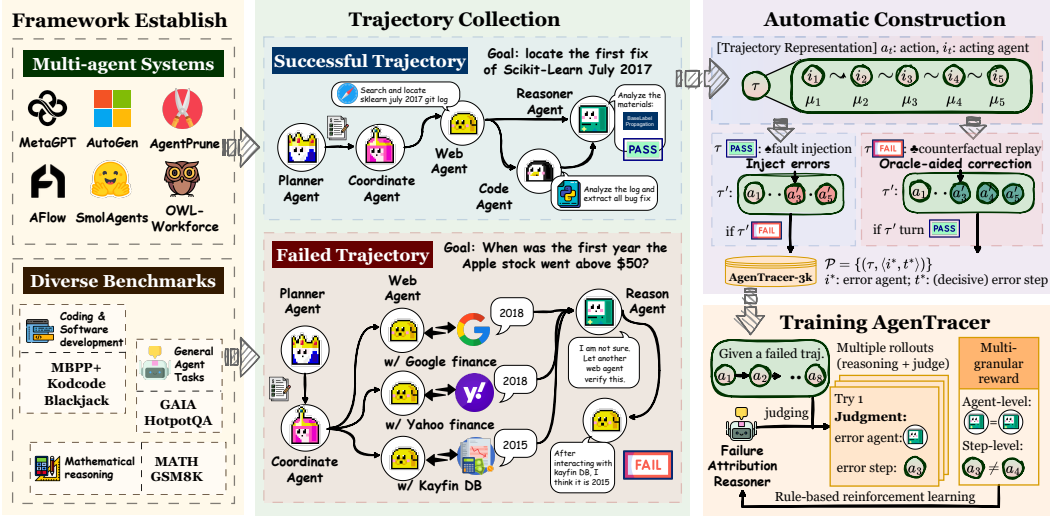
Framework Establish

Multi-agent Systems

MetaGPT AutoGen AgentPrune

AFlow SmolAgents OWL-Workforce

Diverse Benchmarks

Coding & Software development

MBPP+ Kodcode Blackjack

General Agent Tasks

GAIA HotpotQA

Mathematical reasoning

MATH GSM8K

Trajectory Collection

Successful Trajectory

Goal: locate the first fix of Scikit-Learn July 2017

Search and locate sklearn july 2017 git log

Planner Agent

Coordinate Agent

Web Agent

Reasoner Agent

Analyze the materials:

BaseLabel Propagation

PASS

Code Agent

Analyze the log and extract all bug fix

Failed Trajectory

Goal: When was the first year the Apple stock went above $50?

Planner Agent

Web Agent

2018

w/ Google finance

2018

w/ Yahoo finance

2015

w/ Kayfin DB

Coordinate Agent

Reason Agent

I am not sure. Let another web agent verify this.

After interacting with kayfin DB, I think it is 2015

FAIL

Automatic Construction

[Trajectory Representation] $a_t$: action, $i_t$: acting agent

$\tau$ $i_1$ $i_2$ $i_3$ $i_4$ $i_5$ $\mu_1$ $\mu_2$ $\mu_3$ $\mu_4$ $\mu_5$

$\tau$ PASS ♠fault injection

Inject errors

$\tau'$: $a_1$ · · $a'_4$ $a'_5$

if $\tau'$ FAIL

$\tau$ FAIL ♣counterfactual replay

Oracle-aided correction

$\tau'$: $a_1$ · · $a'_3$ $a'_4$ $a'_5$

if $\tau'$ turn PASS

AgenTracer-3k

$\mathcal{P} = \{(\tau, \langle i^*, t^* \rangle)\}$

$i^*$: error agent; $t^*$: (decisive) error step

Training AgenTracer

Given a failed traj.

$a_1$ $a_2$ · · $a_8$

Multiple rollouts (reasoning + judge)

Multi-granular reward

Try 1

Judgment:

judging

error agent:

error step: $a_3$

Failure Attribution Reasoner

Agent-level:

Step-level:

$a_3 \neq a_4$

Rule-based reinforcement learning